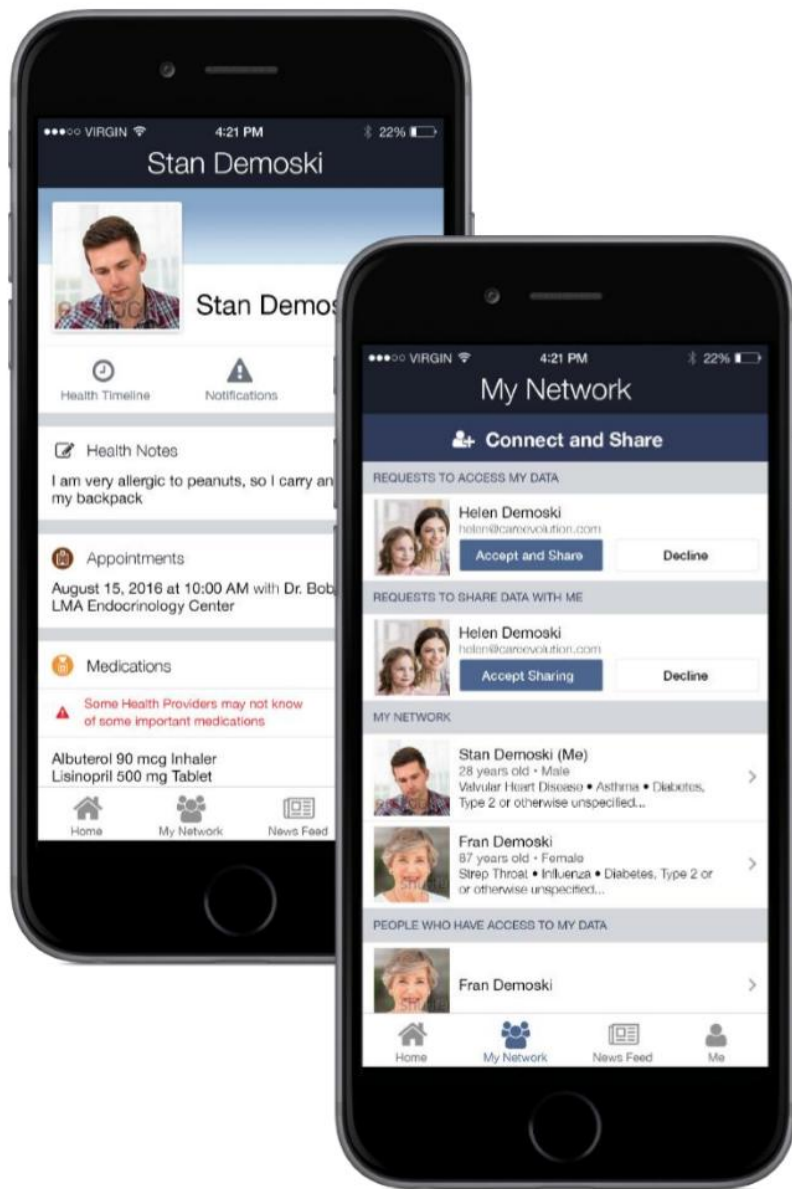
●●●○○ VIRGIN 4:21 PM 22%

Stan Demoski

Stan Demos

Health Timeline

Notifications

Health Notes

I am very allergic to peanuts, so I carry an my backpack

Appointments

August 15, 2016 at 10:00 AM with Dr. Bob LMA Endocrinology Center

Medications

Some Health Providers may not know of some important medications

Albuterol 90 mcg Inhaler
Lisinopril 500 mg Tablet

Home

My Network

News Feed

●●●○○ VIRGIN 4:21 PM 22%

My Network

Connect and Share

REQUESTS TO ACCESS MY DATA

Helen Demoski
helen@carevolution.com

Accept and Share

Decline

REQUESTS TO SHARE DATA WITH ME

Helen Demoski
helen@carevolution.com

Accept Sharing

Decline

MY NETWORK

Stan Demoski (Me)
28 years old • Male
Valvular Heart Disease • Asthma • Diabetes, Type 2 or otherwise unspecified...

Fran Demoski
87 years old • Female
Strep Throat • Influenza • Diabetes, Type 2 or or otherwise unspecified...

PEOPLE WHO HAVE ACCESS TO MY DATA

Fran Demoski

Home

My Network

News Feed

Me